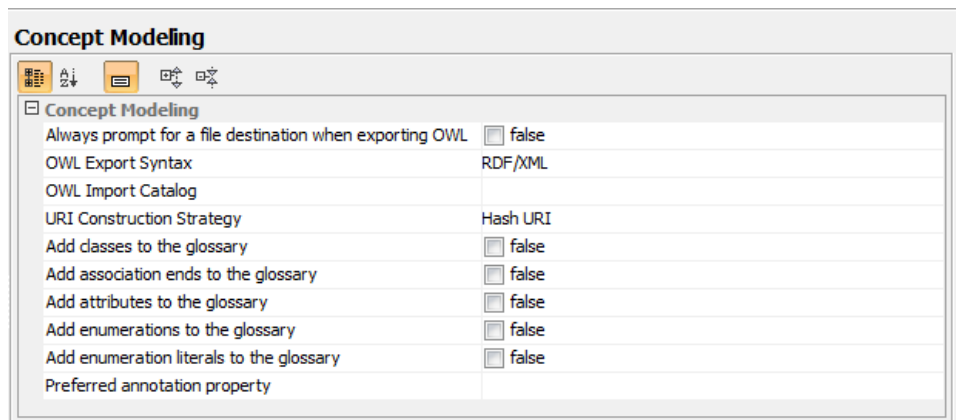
Concept Modeling

⊟ Concept Modeling

| | |
|---|---|
| Always prompt for a file destination when exporting OWL | false |
| OWL Export Syntax | RDF/XML |
| OWL Import Catalog | |
| URI Construction Strategy | Hash URI |
| Add classes to the glossary | false |
| Add association ends to the glossary | false |
| Add attributes to the glossary | false |
| Add enumerations to the glossary | false |
| Add enumeration literals to the glossary | false |
| Preferred annotation property | |